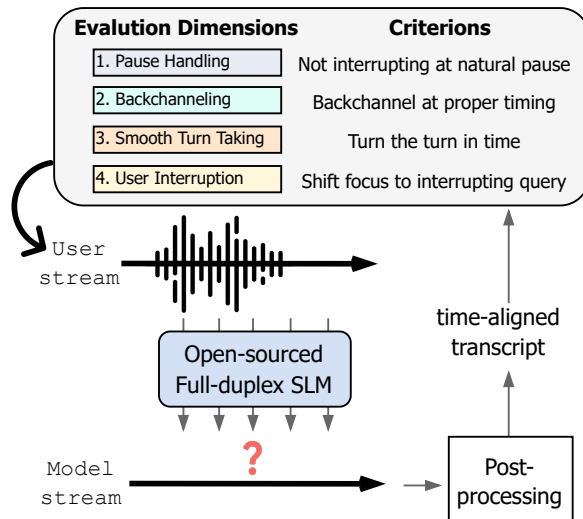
| Evalution Dimensions | Criterions |
|---|---|
| 1. Pause Handling | Not interrupting at natural pause |
| 2. Backchanneling | Backchannel at proper timing |
| 3. Smooth Turn Taking | Turn the turn in time |
| 4. User Interruption | Shift focus to interrupting query |

User stream

Open-sourced Full-duplex SLM

?

Model stream

Post-processing

time-aligned transcript